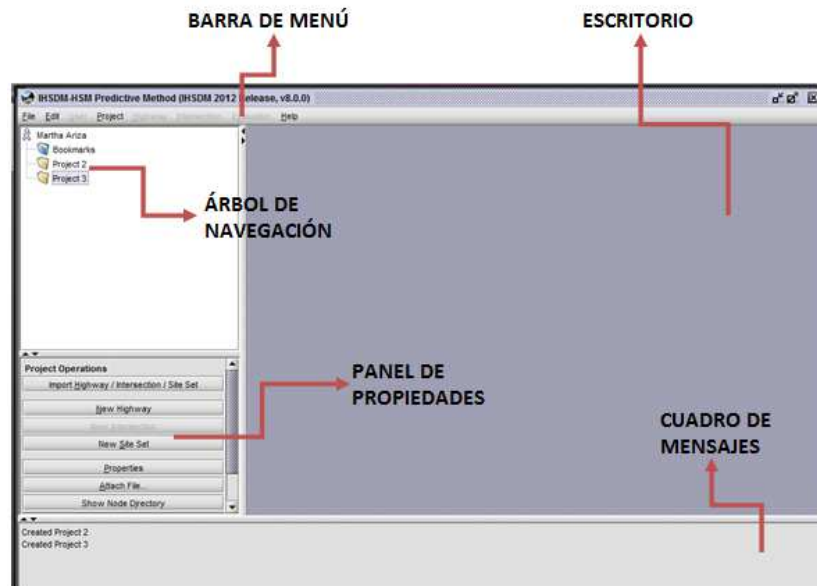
BARRA DE MENÚ

ESCRITORIO

IHSDM-HSM Predictive Method (IHSDM 2012 Release, v8.0.0)

File Edit View Project Highway Intersection Evaluation Help

Martha Ariza
Bookmarks
Project 2
Project 3

ÁRBOL DE NAVEGACIÓN

Project Operations
Import Highway / Intersection / Site Set
New Highway
New Intersection
New Site Set
Properties
Attach File...
Show Node Directory

PANEL DE PROPIEDADES

CUADRO DE MENSAJES

Created Project 2
Created Project 3